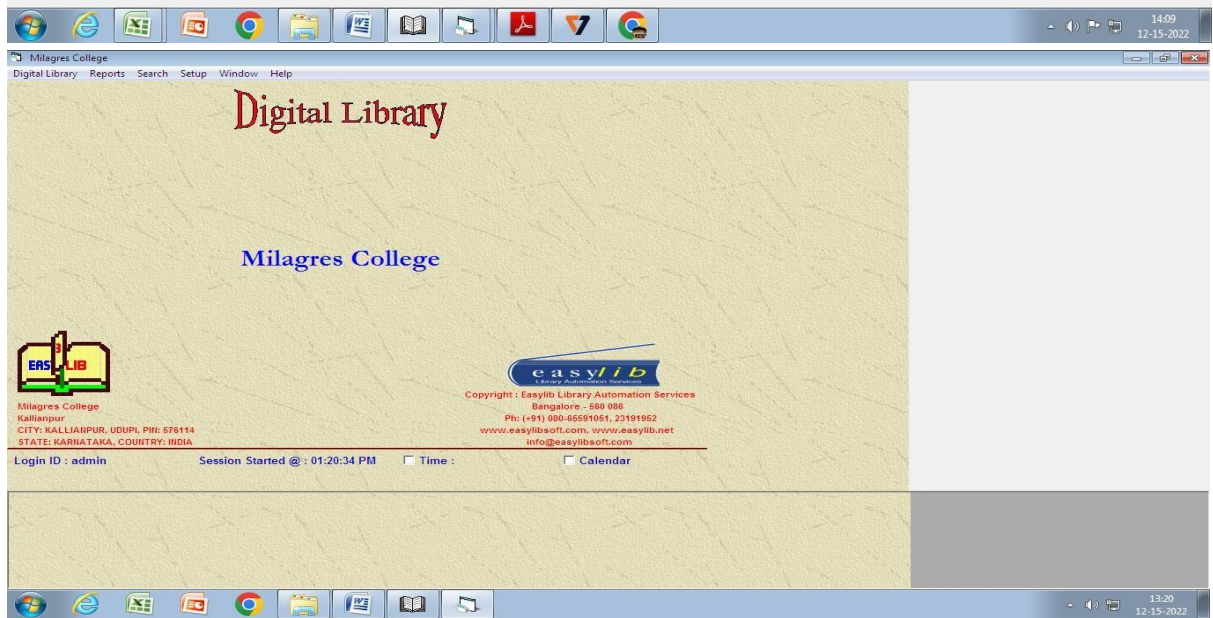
14:09
12-15-2022

Milagres College
Digital Library Reports Search Setup Window Help

Digital Library

Milagres College

EAS LIB

Milagres College
Kallianpur
CITY: KALLIANPUR, UDUPI, PIN: 576114
STATE: KARNATAKA, COUNTRY: INDIA

easylib
Library Automation Services
Copyright : Easylib Library Automation Services
Bangalore - 560 086
Ph: (+91) 080-65591061, 23191952
www.easylibsoft.com, www.easylib.net
info@easylibsoft.com

Login ID : admin Session Started @ : 01:20:34 PM Time : Calendar

13:20
12-15-2022